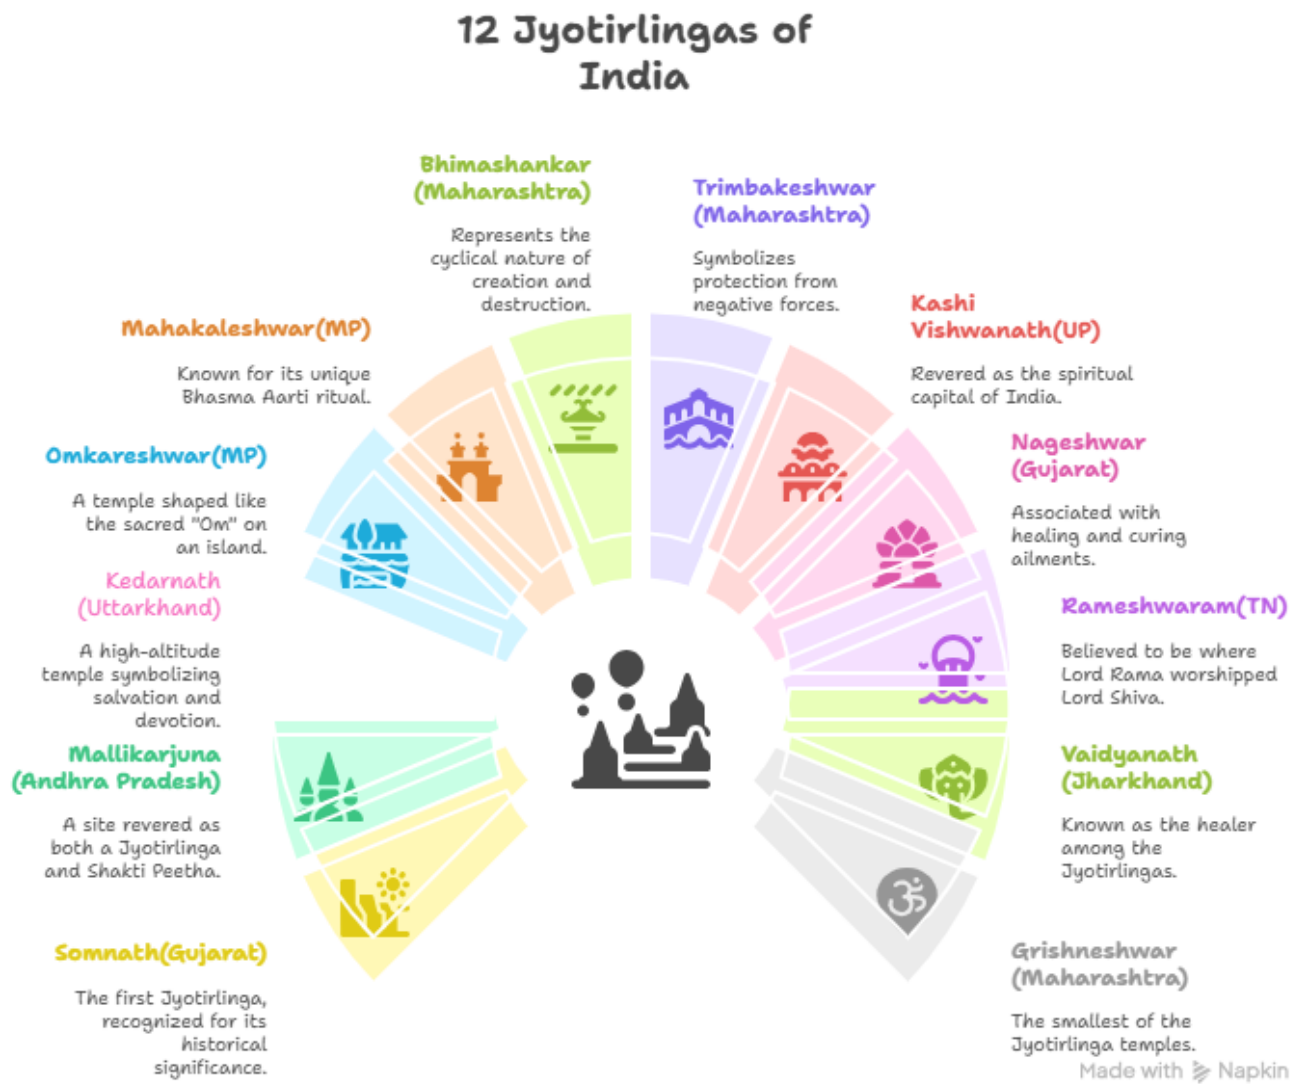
12 Jyotirlingas of India

Bhimashankar (Maharashtra)

Represents the cyclical nature of creation and destruction.

Trimbakeshwar (Maharashtra)

Symbolizes protection from negative forces.

Mahakaleshwar(MP)

Known for its unique Bhasma Aarti ritual.

Kashi Vishwanath(UP)

Revered as the spiritual capital of India.

Omkareshwar(MP)

A temple shaped like the sacred "Om" on an island.

Nageshwar (Gujarat)

Associated with healing and curing ailments.

Kedarnath (Uttarkhand)

A high-altitude temple symbolizing salvation and devotion.

Rameshwaram(TN)

Believed to be where Lord Rama worshipped Lord Shiva.

Mallikarjuna (Andhra Pradesh)

A site revered as both a Jyotirlinga and Shakti Peetha.

Vaidyanath (Jharkhand)

Known as the healer among the Jyotirlingas.

Somnath(Gujarat)

The first Jyotirlinga, recognized for its historical significance.

Grishneshwar (Maharashtra)

The smallest of the Jyotirlinga temples.

Made with Napkin